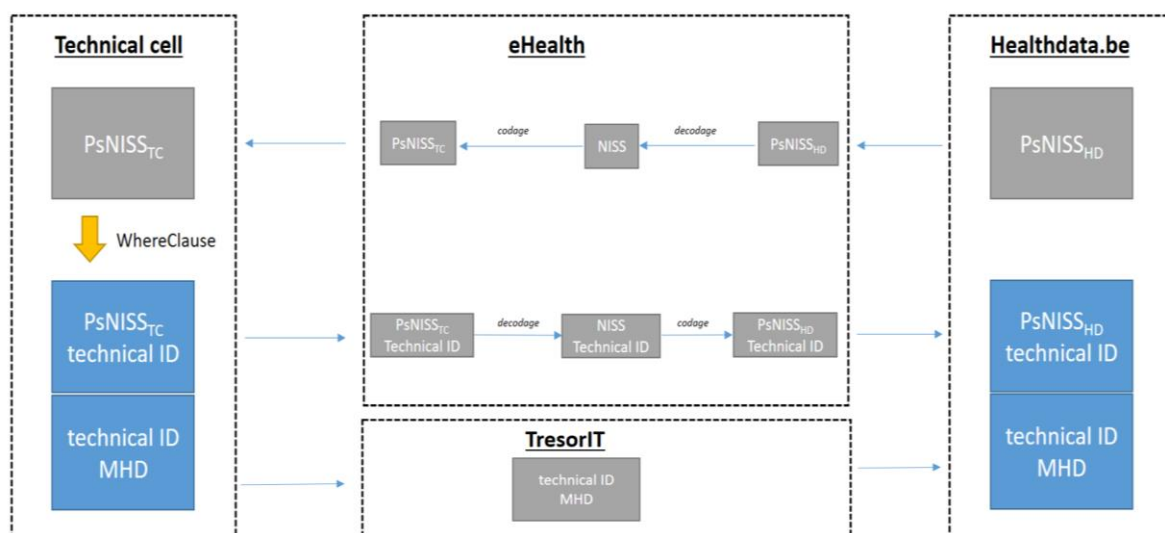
Technical cell

$PsNISS_{TC}$

WhereClause

$PsNISS_{TC}$ technical ID

technical ID MHD

eHealth

$PsNISS_{TC}$

codage

NISS

decodage

$PsNISS_{HD}$

$PsNISS_{TC}$ Technical ID

decodage

NISS Technical ID

codage

$PsNISS_{HD}$ Technical ID

TresorIT

technical ID MHD

Healthdata.be

$PsNISS_{HD}$

$PsNISS_{HD}$ technical ID

technical ID MHD